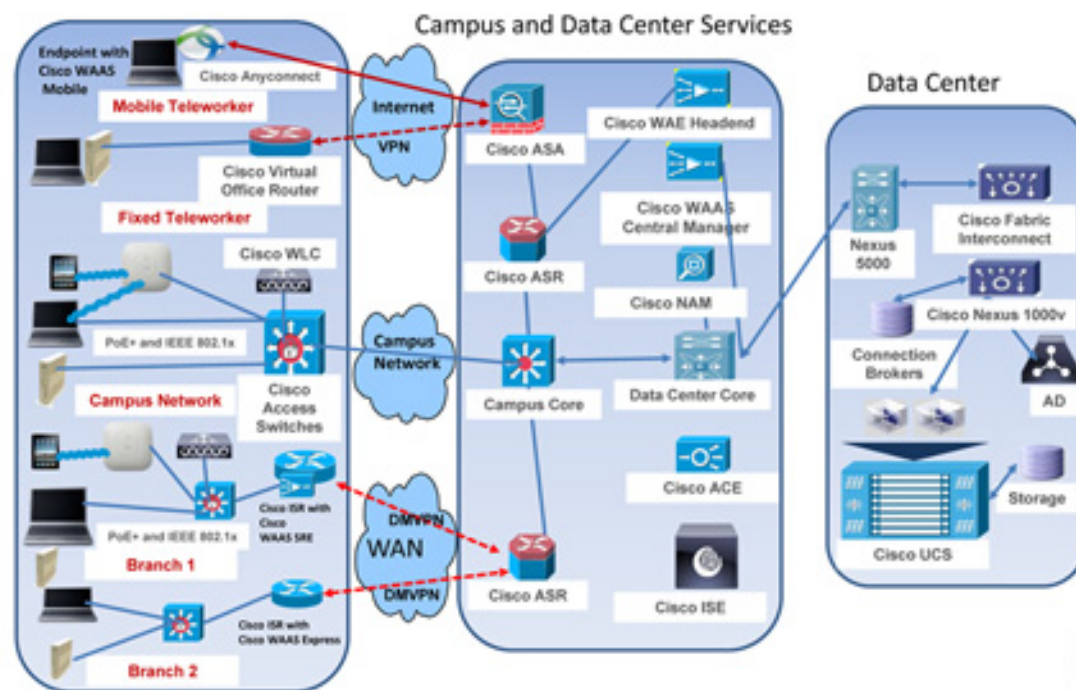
Campus and Data Center Services

Data Center

Endpoint with Cisco WAAS Mobile

Cisco Anyconnect

Mobile Teleworker

Cisco Virtual Office Router

Fixed Teleworker

Cisco WLC

PoE+ and IEEE 802.1x

Cisco Access Switches

Campus Network

PoE+ and IEEE 802.1x

Cisco ISR with Cisco WAAS SRE

Branch 1

Cisco ISR with Cisco WAAS Express

Branch 2

Internet

VPN

Campus Network

DMVPN

WAN

DMVPN

Cisco ASA

Cisco WAE Headend

Cisco WAAS Central Manager

Cisco ASR

Cisco NAM

Campus Core

Data Center Core

Cisco ACE

Cisco ASR

Cisco ISE

Nexus 5000

Cisco Fabric Interconnect

Cisco Nexus 1000v

Connection Brokers

AD

Storage

Cisco UCS